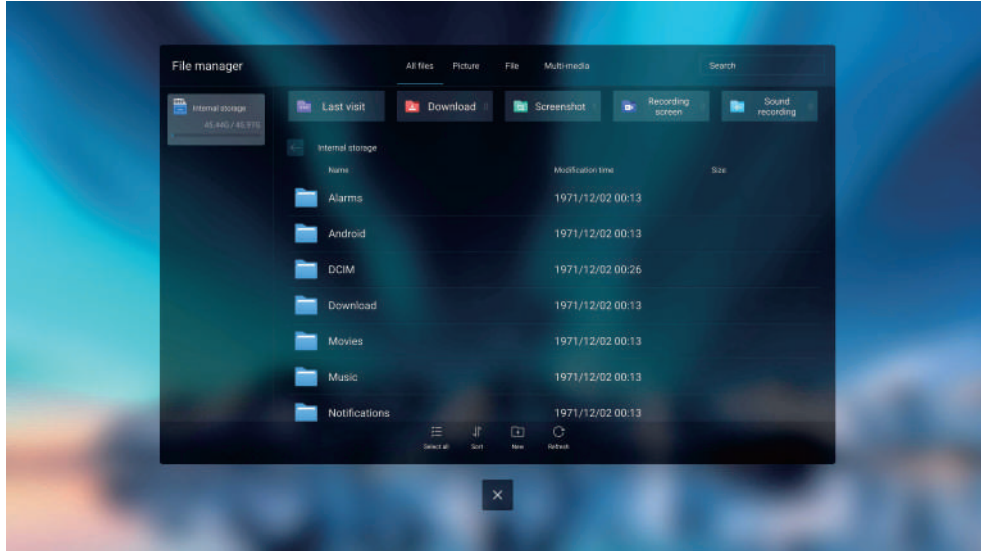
File manager

All files Picture File Multi-media

Search

Internal storage
45.44G / 45.91G

Last visit
Download
Screenshot
Recording screen
Sound recording

Internal storage

| Name | Modification time | Size |
|---|---|---|
| Alarms | 1971/12/02 00:13 | |
| Android | 1971/12/02 00:13 | |
| DCIM | 1971/12/02 00:26 | |
| Download | 1971/12/02 00:13 | |
| Movies | 1971/12/02 00:13 | |
| Music | 1971/12/02 00:13 | |
| Notifications | 1971/12/02 00:13 | |

Select all Sort New Refresh

×